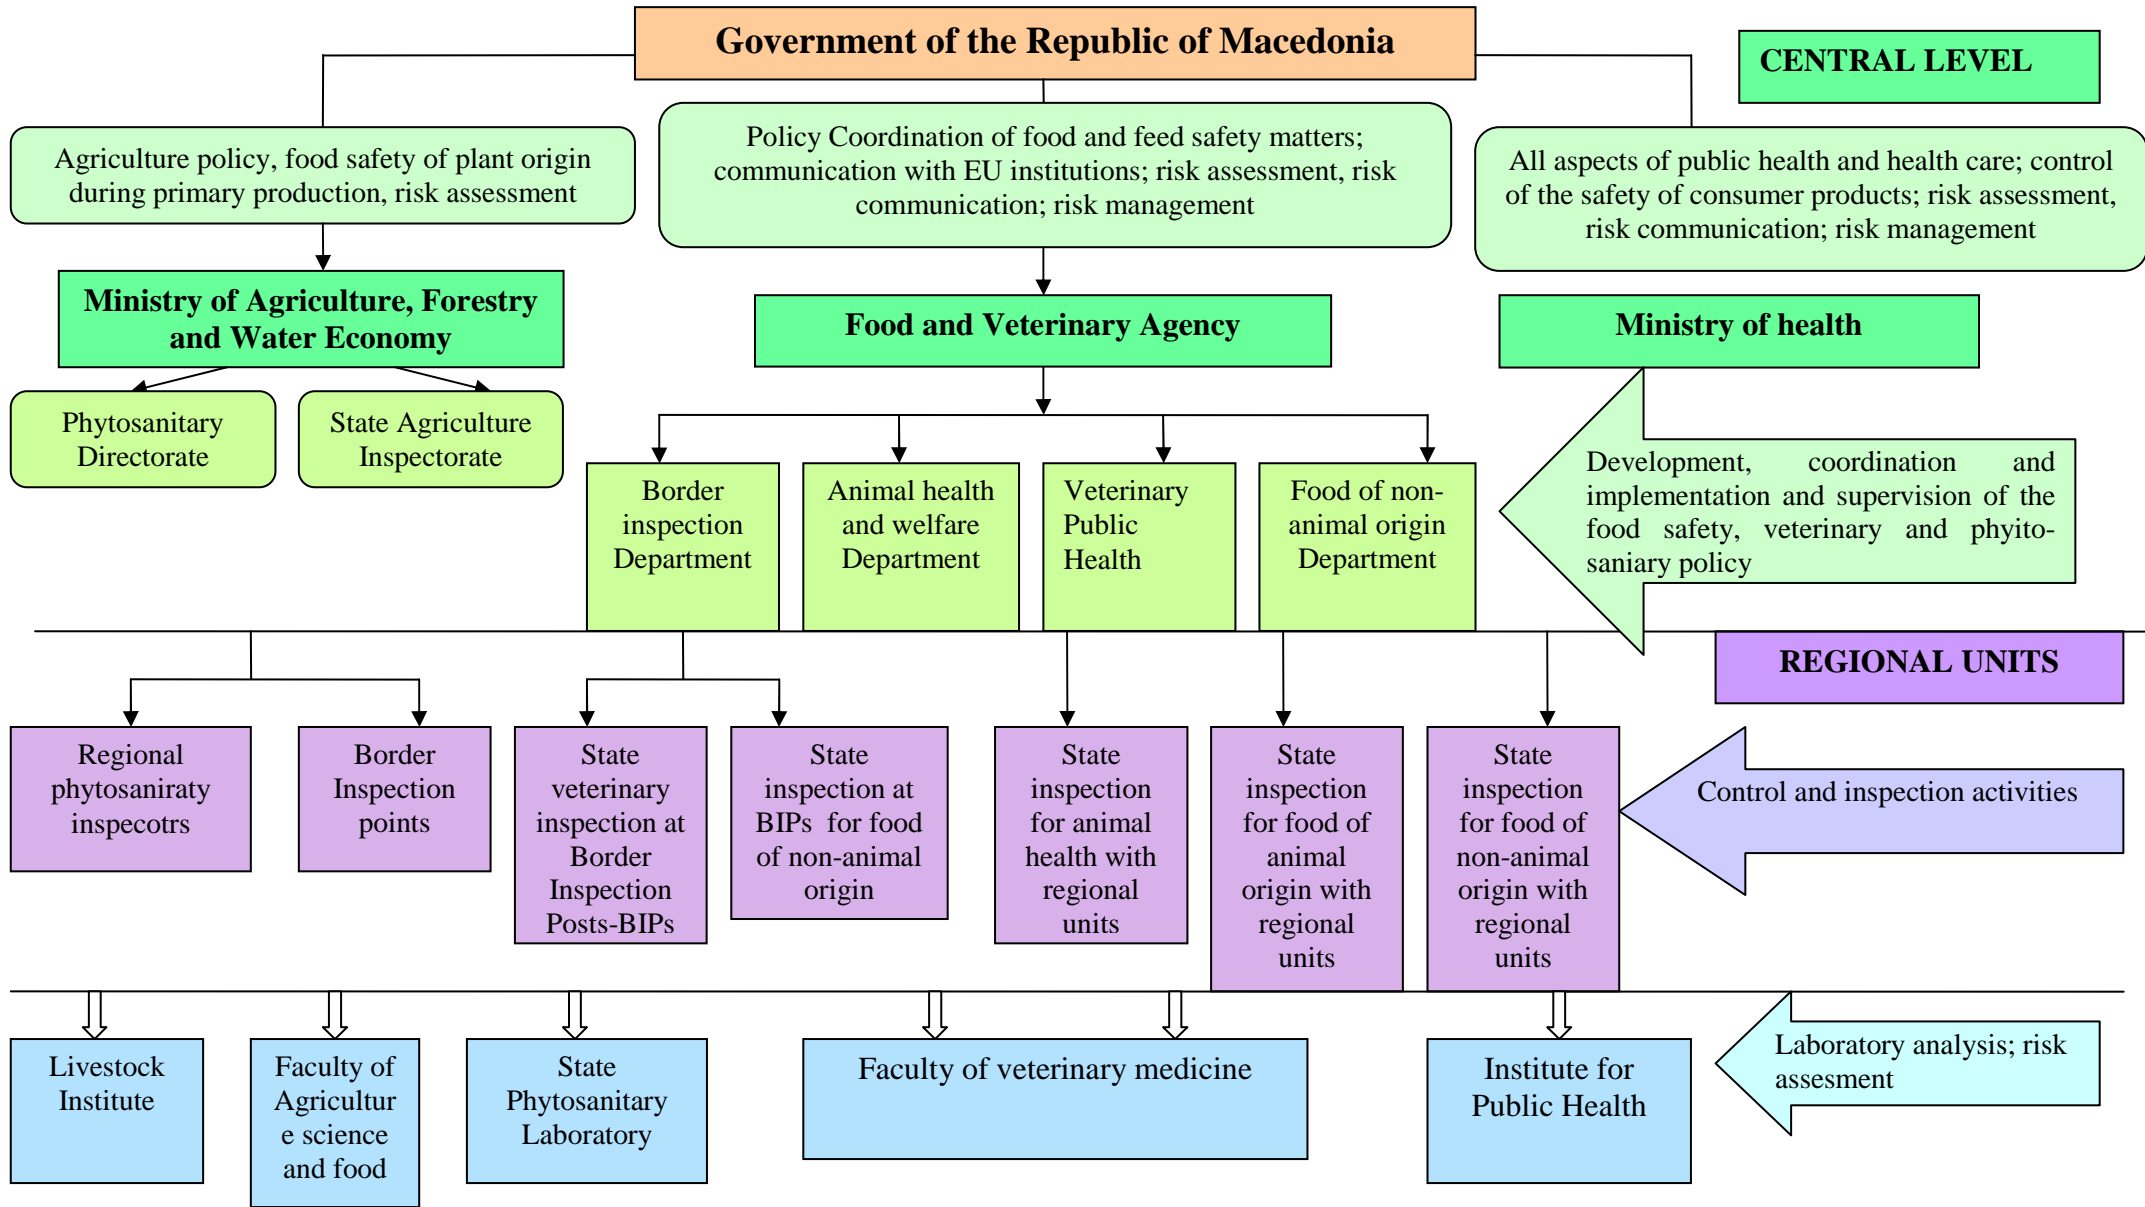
Government of the Republic of Macedonia

CENTRAL LEVEL

Agriculture policy, food safety of plant origin during primary production, risk assessment

Policy Coordination of food and feed safety matters; communication with EU institutions; risk assessment, risk communication; risk management

All aspects of public health and health care; control of the safety of consumer products; risk assessment, risk communication; risk management

Ministry of Agriculture, Forestry and Water Economy

Food and Veterinary Agency

Ministry of health

Phytosanitary Directorate

State Agriculture Inspectorate

Border inspection Department

Animal health and welfare Department

Veterinary Public Health

Food of non-animal origin Department

Development, coordination and implementation and supervision of the food safety, veterinary and phytosaniary policy

REGIONAL UNITS

Regional phytosaniraty inspecotrs

Border Inspection points

State veterinary inspection at Border Inspection Posts-BIPs

State inspection at BIPs for food of non-animal origin

State inspection for animal health with regional units

State inspection for food of animal origin with regional units

State inspection for food of non-animal origin with regional units

Control and inspection activities

Livestock Institute

Faculty of Agriculture science and food

State Phytosanitary Laboratory

Faculty of veterinary medicine

Institute for Public Health

Laboratory analysis; risk assesment